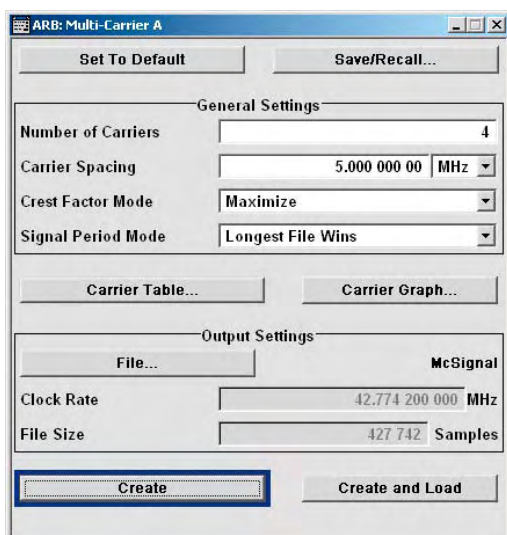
ARB: Multi-Carrier A

Set To Default

Save/Recall...

General Settings

Number of Carriers 4

Carrier Spacing 5.000 000 00 MHz

Crest Factor Mode Maximize

Signal Period Mode Longest File Wins

Carrier Table...

Carrier Graph...

Output Settings

File...

McSignal

Clock Rate 42.774 200 000 MHz

File Size 427 742 Samples

Create

Create and Load